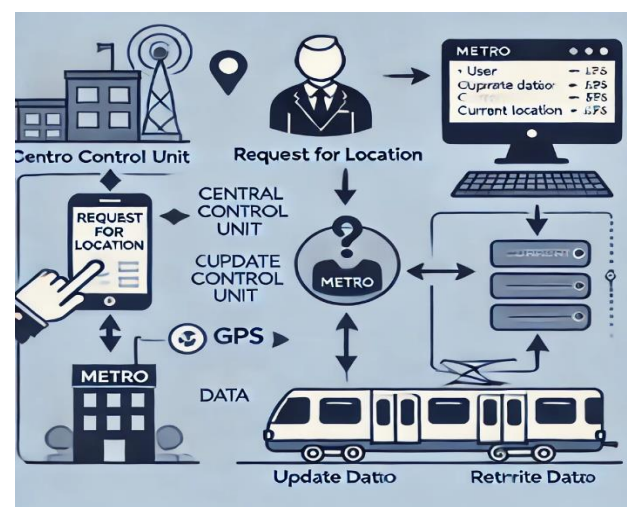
Centro Control Unit

Request for Location

METRO
› User – EPS
Ouprrate datto – EPS
C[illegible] – EPS
Current location – EPS

REQUEST FOR LOCATION

CENTRAL CONTROL UNIT

CUPDATE CONTROL UNIT

METRO

GPS

METRO

DATA

Update Datto

Retrrite Datto